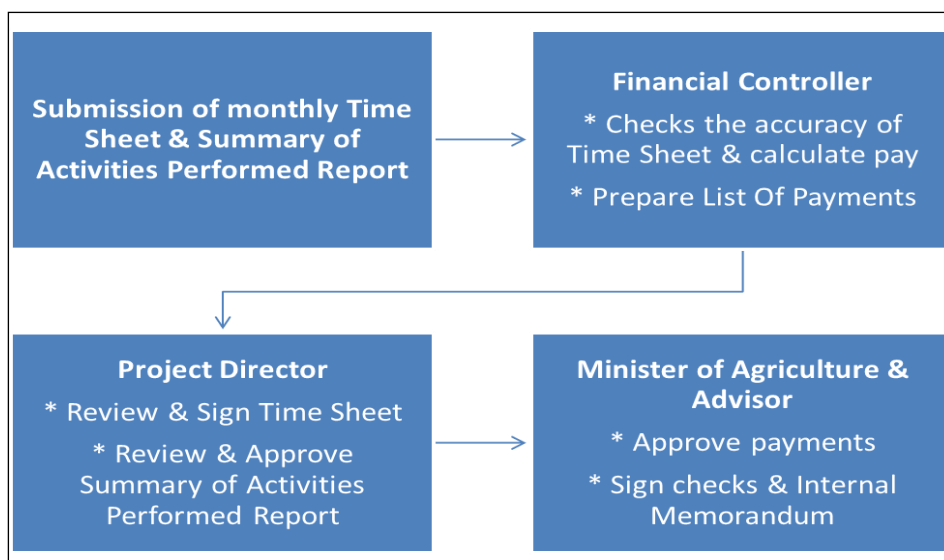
Submission of monthly Time Sheet & Summary of Activities Performed Report

Financial Controller

* Checks the accuracy of Time Sheet & calculate pay

* Prepare List Of Payments

Project Director

* Review & Sign Time Sheet

* Review & Approve Summary of Activities Performed Report

Minister of Agriculture & Advisor

* Approve payments

* Sign checks & Internal Memorandum